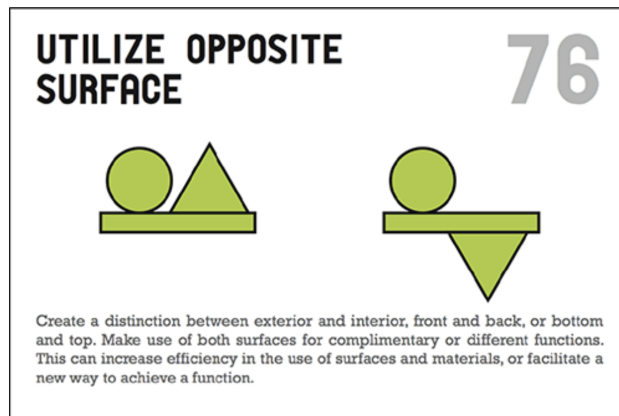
UTILIZE OPPOSITE SURFACE

76

Create a distinction between exterior and interior, front and back, or bottom and top. Make use of both surfaces for complimentary or different functions. This can increase efficiency in the use of surfaces and materials, or facilitate a new way to achieve a function.